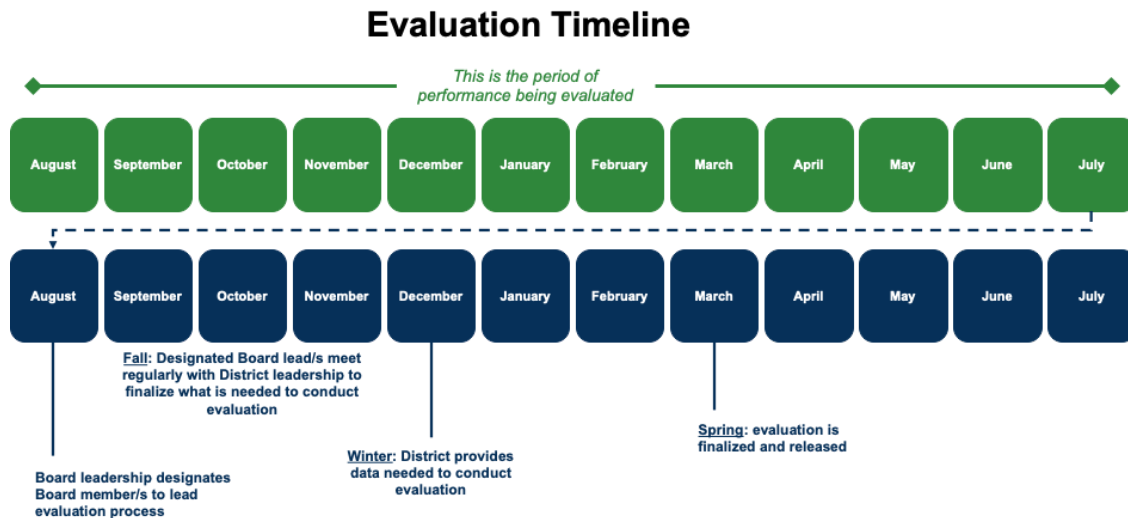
Evaluation Timeline

This is the period of performance being evaluated

August September October November December January February March April May June July

August September October November December January February March April May June July

Fall: Designated Board lead/s meet regularly with District leadership to finalize what is needed to conduct evaluation

Spring: evaluation is finalized and released

Winter: District provides data needed to conduct evaluation

Board leadership designates Board member/s to lead evaluation process